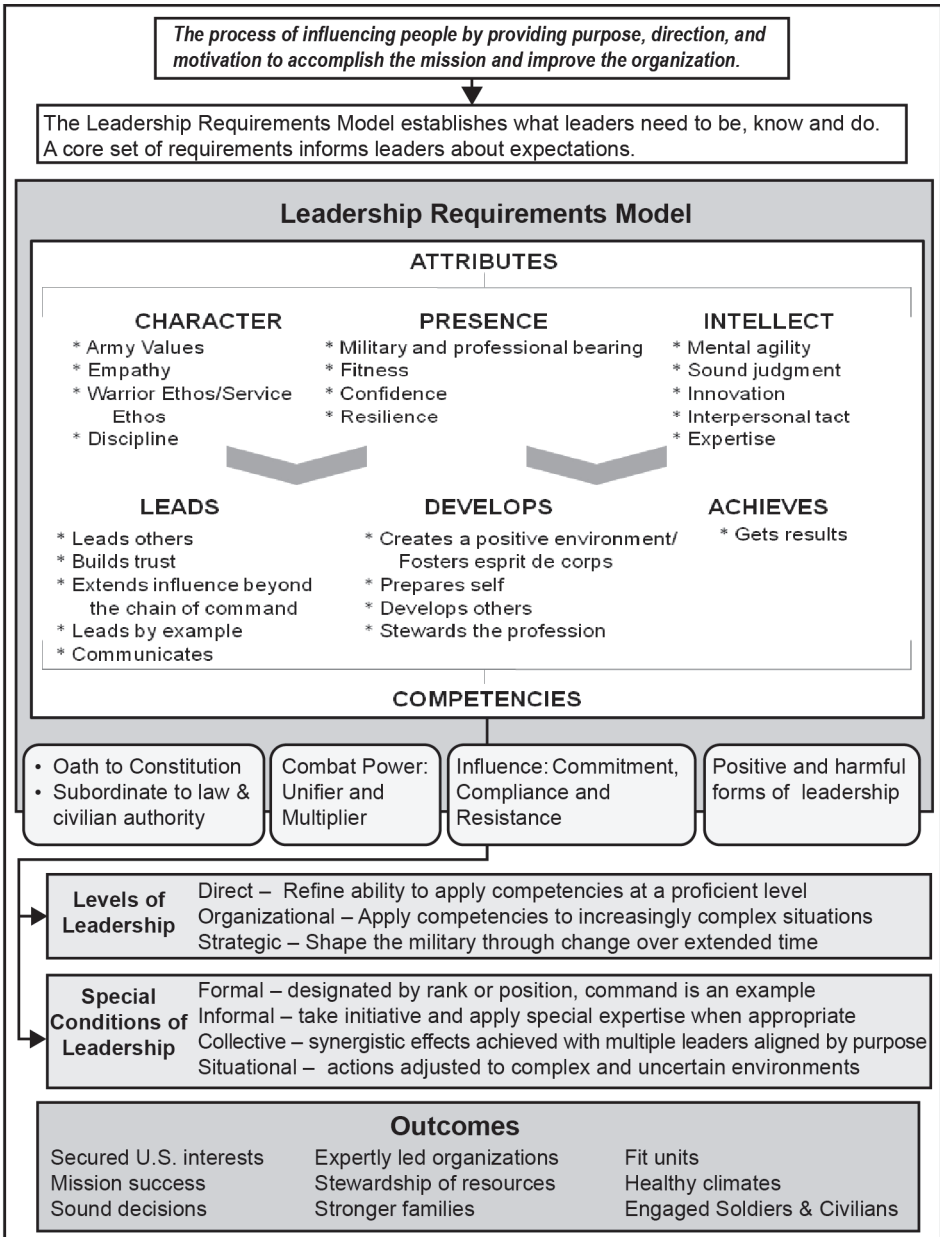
*The process of influencing people by providing purpose, direction, and motivation to accomplish the mission and improve the organization.*

The Leadership Requirements Model establishes what leaders need to be, know and do. A core set of requirements informs leaders about expectations.

**Leadership Requirements Model**

ATTRIBUTES

CHARACTER
* Army Values
* Empathy
* Warrior Ethos/Service Ethos
* Discipline

PRESENCE
* Military and professional bearing
* Fitness
* Confidence
* Resilience

INTELLECT
* Mental agility
* Sound judgment
* Innovation
* Interpersonal tact
* Expertise

LEADS
* Leads others
* Builds trust
* Extends influence beyond the chain of command
* Leads by example
* Communicates

DEVELOPS
* Creates a positive environment/ Fosters esprit de corps
* Prepares self
* Develops others
* Stewards the profession

ACHIEVES
* Gets results

COMPETENCIES

• Oath to Constitution
• Subordinate to law & civilian authority

Combat Power: Unifier and Multiplier

Influence: Commitment, Compliance and Resistance

Positive and harmful forms of leadership

Levels of Leadership
Direct – Refine ability to apply competencies at a proficient level
Organizational – Apply competencies to increasingly complex situations
Strategic – Shape the military through change over extended time

Special Conditions of Leadership
Formal – designated by rank or position, command is an example
Informal – take initiative and apply special expertise when appropriate
Collective – synergistic effects achieved with multiple leaders aligned by purpose
Situational – actions adjusted to complex and uncertain environments

**Outcomes**

Secured U.S. interests
Mission success
Sound decisions

Expertly led organizations
Stewardship of resources
Stronger families

Fit units
Healthy climates
Engaged Soldiers & Civilians